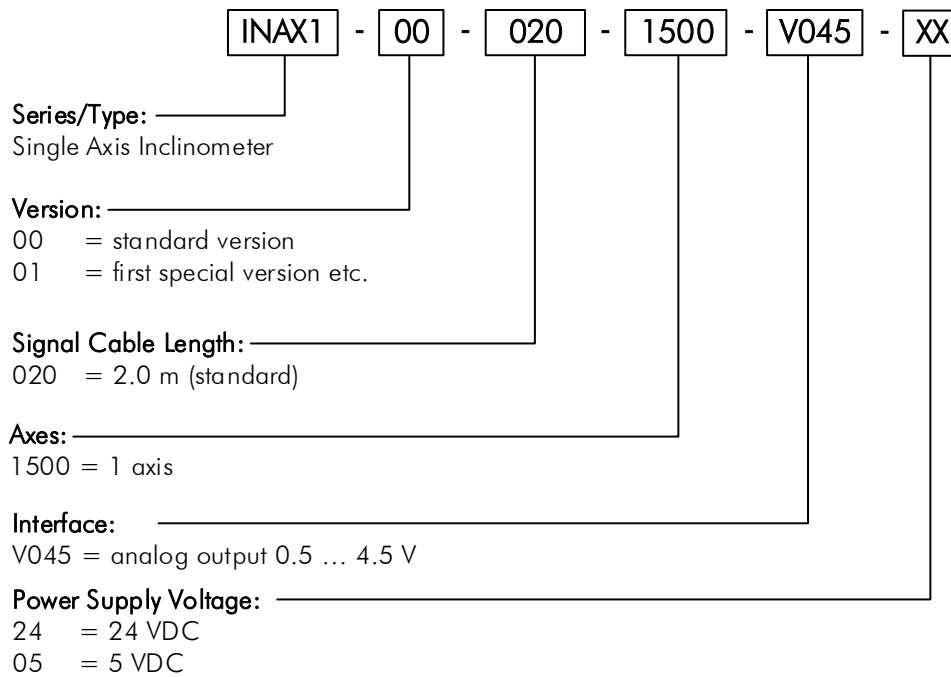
INAX1 - 00 - 020 - 1500 - V045 - XX

Series/Type:
Single Axis Inclinometer

Version:
00 = standard version
01 = first special version etc.

Signal Cable Length:
020 = 2.0 m (standard)

Axes:
1500 = 1 axis

Interface:
V045 = analog output 0.5 … 4.5 V

Power Supply Voltage:
24 = 24 VDC
05 = 5 VDC